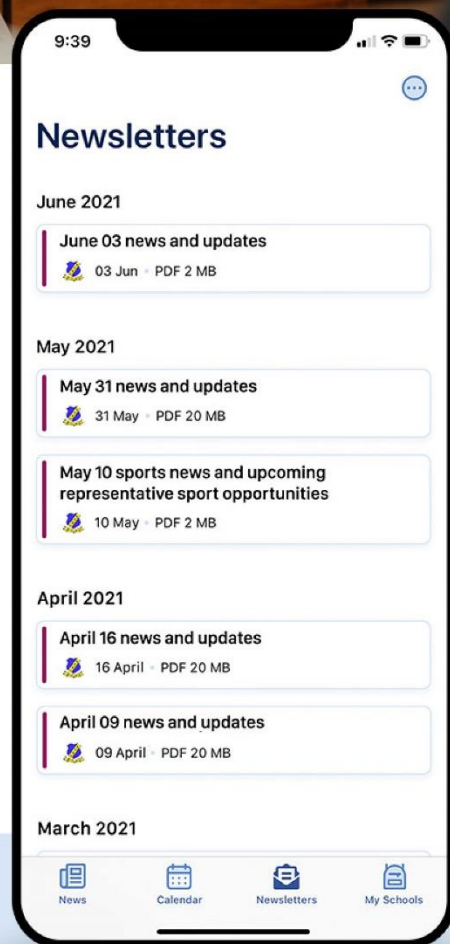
9:39

Newsletters

June 2021

June 03 news and updates
03 Jun • PDF 2 MB

May 2021

May 31 news and updates
31 May • PDF 20 MB

May 10 sports news and upcoming representative sport opportunities
10 May • PDF 2 MB

April 2021

April 16 news and updates
16 April • PDF 20 MB

April 09 news and updates
09 April • PDF 20 MB

March 2021

News
Calendar
Newsletters
My Schools